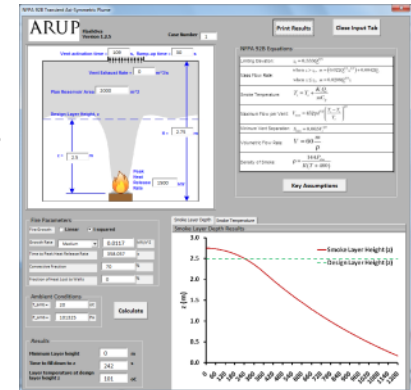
NFPA 92B Transient Axi-Symmetric Plume

ARUP Modelica Version 1.2.3

Case Number 1

Print Results

Close Input Tab

Vent activation time 100 s, Ramp-up time 30 s

Vent Exhaust Rate 0 m³/s

Plan Reservoir Area 1000 m²

Design Layer Height, z

H 2.75 m

z 2.5 m

Peak Heat Release Rate 1000 kW

NFPA 92B Equations

Limiting Elevation

Mass Flow Rate

Smoke Temperature

Maximum Flow per Vent

Minimum Vent Separation

Volumetric Flow Rate

Density of Smoke

Key Assumptions

Fire Parameters

Fire Growth: Linear Squared

Growth Rate Medium 0.0117 kW/s²

Time to Peak Heat Release Rate 292.057 s

Convective Fraction 70 %

Fraction of Heat Lost to Walls 0 %

Ambient Conditions

T_amb 20 °C

P_amb 101325 Pa

Calculate

Results

Minimum Layer height 0 m

Time to fill down to z 242 s

Layer temperature at design layer height z 101 °C

Smoke Layer Depth | Smoke Temperature

Smoke Layer Depth Results

Smoke Layer Height (z)

Design Layer Height (z)

z (m)

3.0
2.5
2.0
1.5
1.0
0.5
0.0